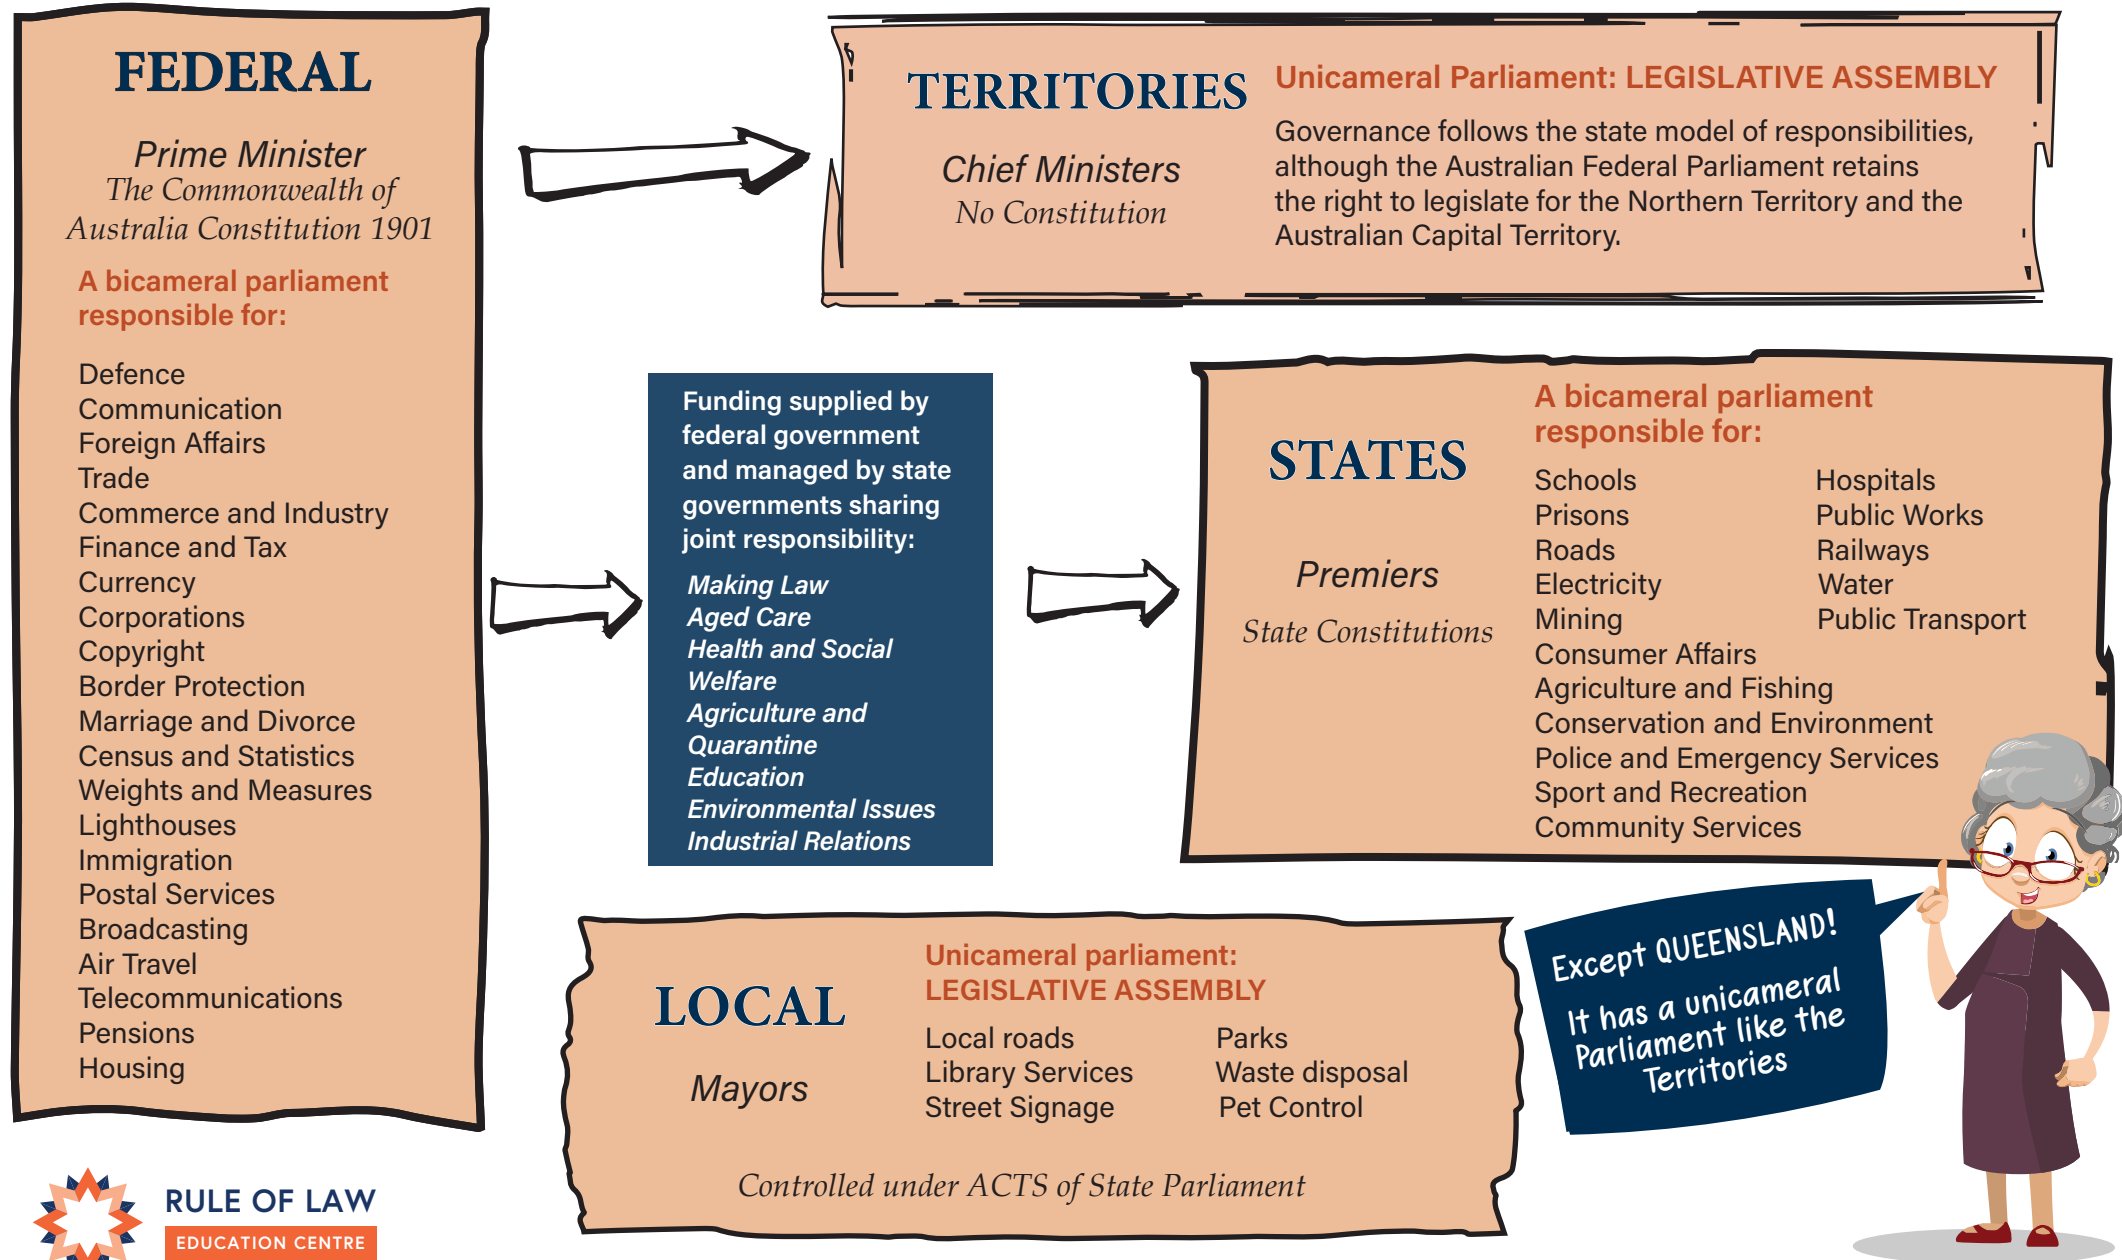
FEDERAL

Prime Minister
The Commonwealth of Australia Constitution 1901

A bicameral parliament responsible for:

Defence
Communication
Foreign Affairs
Trade
Commerce and Industry
Finance and Tax
Currency
Corporations
Copyright
Border Protection
Marriage and Divorce
Census and Statistics
Weights and Measures
Lighthouses
Immigration
Postal Services
Broadcasting
Air Travel
Telecommunications
Pensions
Housing

TERRITORIES

Chief Ministers
No Constitution

Unicameral Parliament: LEGISLATIVE ASSEMBLY

Governance follows the state model of responsibilities, although the Australian Federal Parliament retains the right to legislate for the Northern Territory and the Australian Capital Territory.

Funding supplied by federal government and managed by state governments sharing joint responsibility:

Making Law
Aged Care
Health and Social Welfare
Agriculture and Quarantine
Education
Environmental Issues
Industrial Relations

STATES

Premiers

State Constitutions

A bicameral parliament responsible for:

Schools
Prisons
Roads
Electricity
Mining
Consumer Affairs
Agriculture and Fishing
Conservation and Environment
Police and Emergency Services
Sport and Recreation
Community Services

Hospitals
Public Works
Railways
Water
Public Transport

LOCAL

Mayors

Unicameral parliament: LEGISLATIVE ASSEMBLY

Local roads
Library Services
Street Signage

Parks
Waste disposal
Pet Control

Controlled under ACTS of State Parliament

Except QUEENSLAND!
It has a unicameral Parliament like the Territories

RULE OF LAW
EDUCATION CENTRE